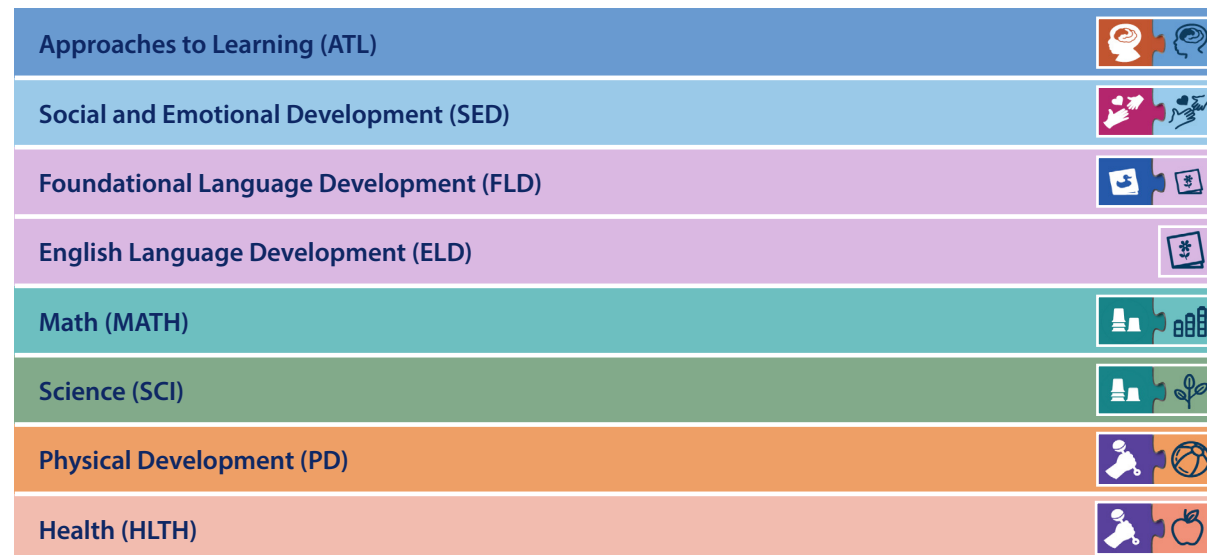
Approaches to Learning (ATL)

Social and Emotional Development (SED)

Foundational Language Development (FLD)

English Language Development (ELD)

Math (MATH)

Science (SCI)

Physical Development (PD)

Health (HLTH)